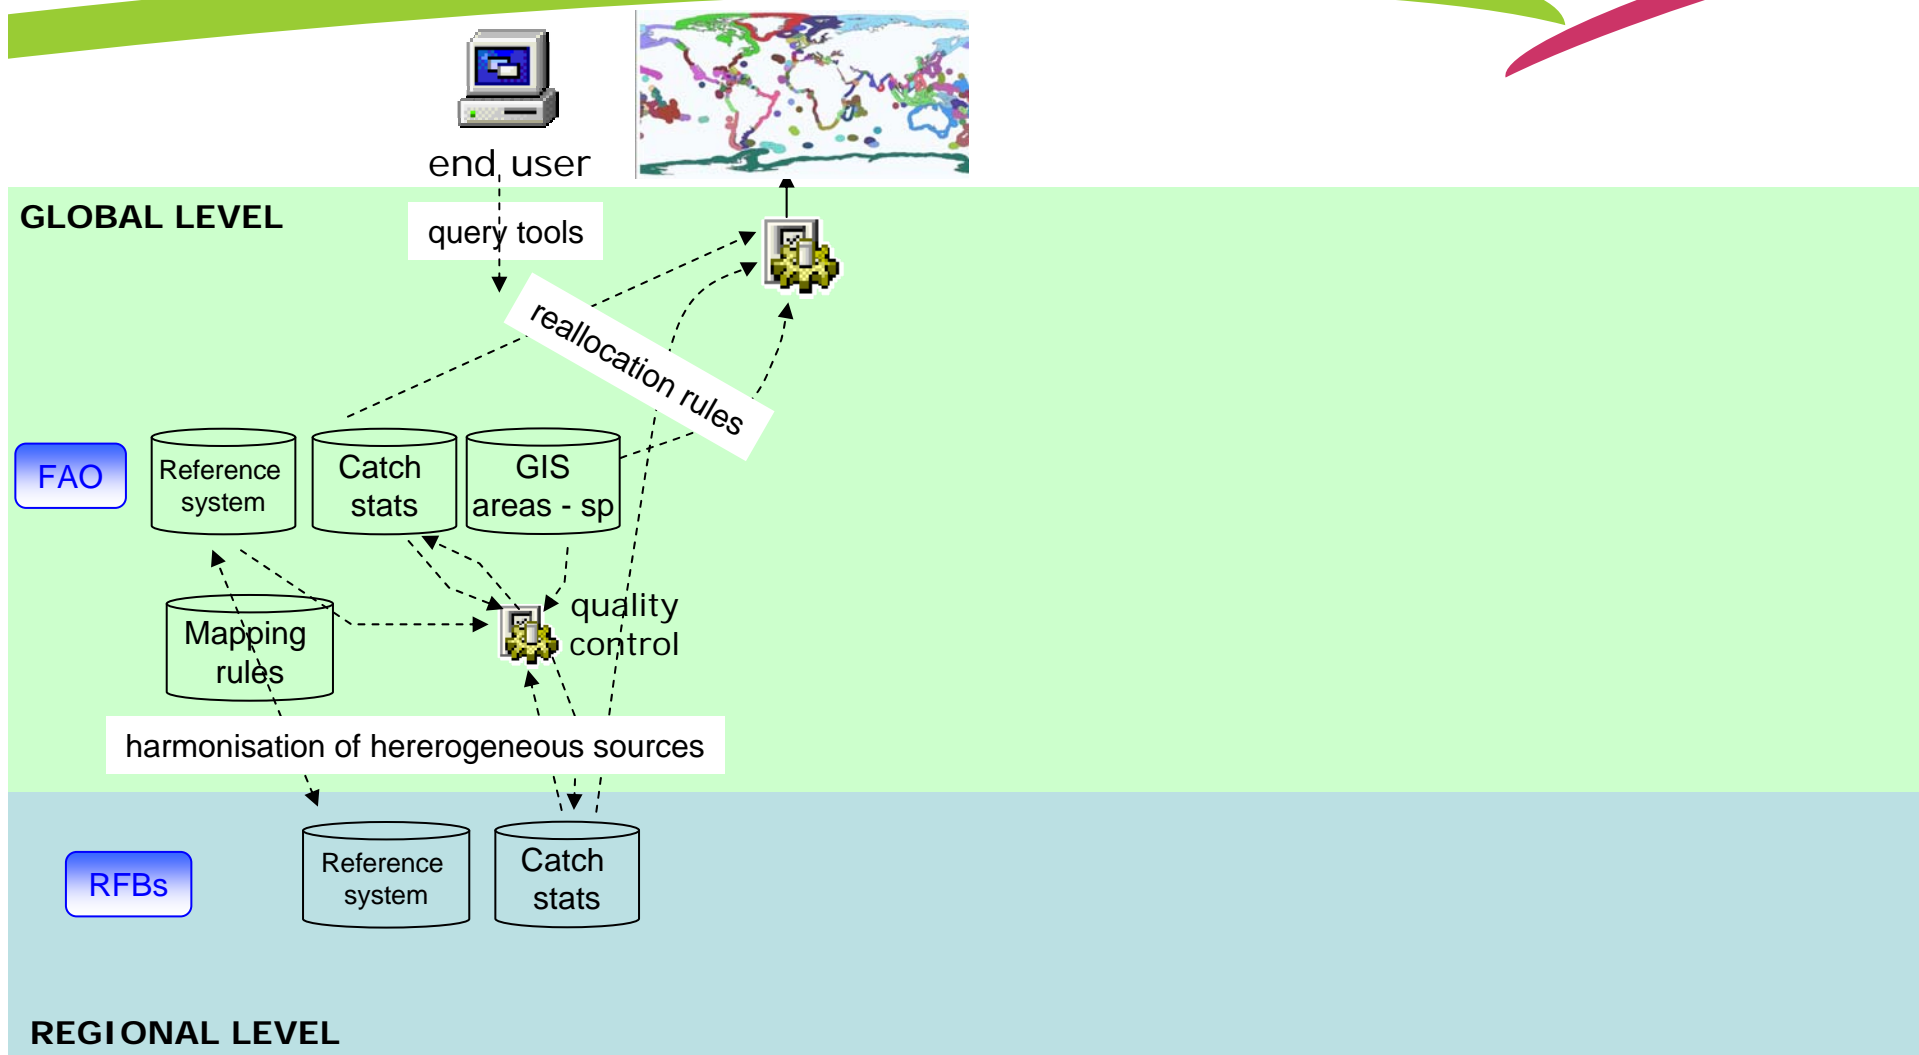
end user

GLOBAL LEVEL

query tools

reallocation rules

FAO

Reference system

Catch stats

GIS areas - sp

Mapping rules

quality control

harmonisation of hererogeneous sources

RFBs

Reference system

Catch stats

REGIONAL LEVEL